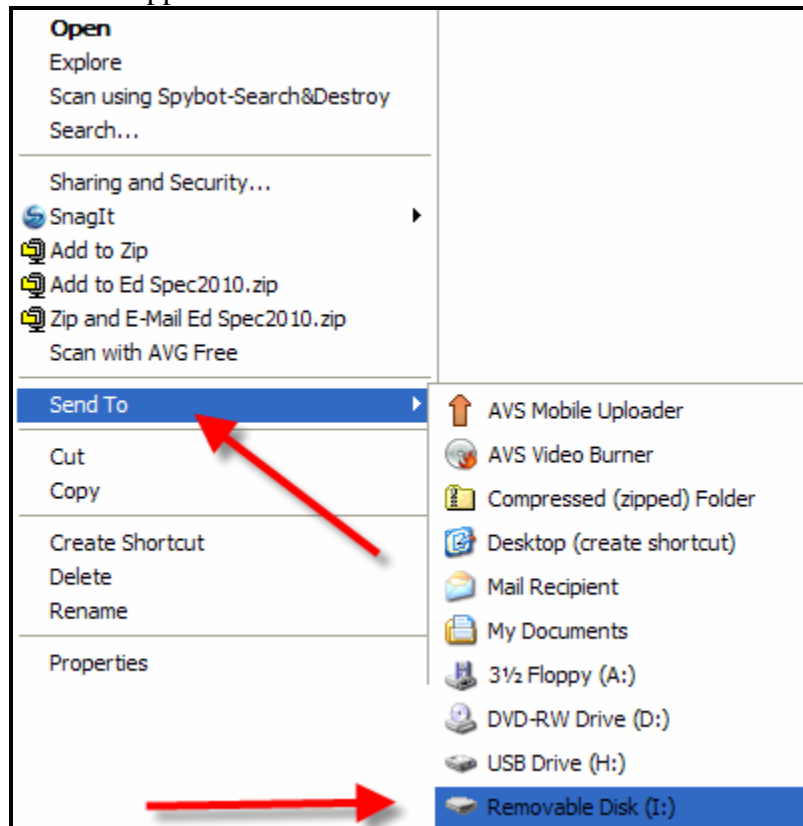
Open
Explore
Scan using Spybot-Search&Destroy
Search...

Sharing and Security...
SnagIt
Add to Zip
Add to Ed Spec2010.zip
Zip and E-Mail Ed Spec2010.zip
Scan with AVG Free

Send To

Cut
Copy

Create Shortcut
Delete
Rename

Properties

AVS Mobile Uploader
AVS Video Burner
Compressed (zipped) Folder
Desktop (create shortcut)
Mail Recipient
My Documents
3½ Floppy (A:)
DVD-RW Drive (D:)
USB Drive (H:)
Removable Disk (I:)